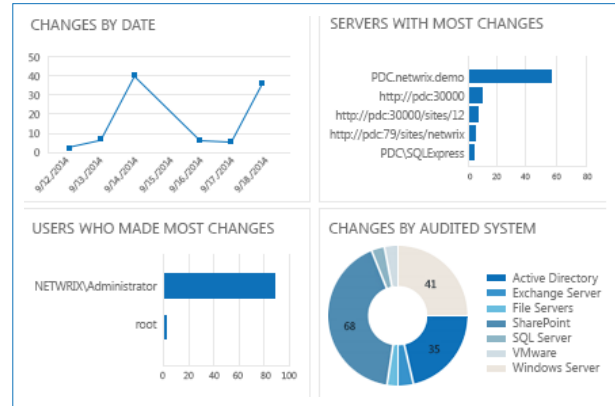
CHANGES BY DATE

50
40
30
20
10
0

9/12/2014
9/13/2014
9/14/2014
9/15/2014
9/16/2014
9/17/2014
9/18/2014

SERVERS WITH MOST CHANGES

PDC.netwrix.demo
http://pdc:30000
http://pdc:30000/sites/12
http://pdc:79/sites/netwrix
PDC\SQLExpress

0
20
40
60
80

USERS WHO MADE MOST CHANGES

NETWRIX\Administrator
root

0
20
40
60
80
100

CHANGES BY AUDITED SYSTEM

41
68
35

Active Directory
Exchange Server
File Servers
SharePoint
SQL Server
VMware
Windows Server